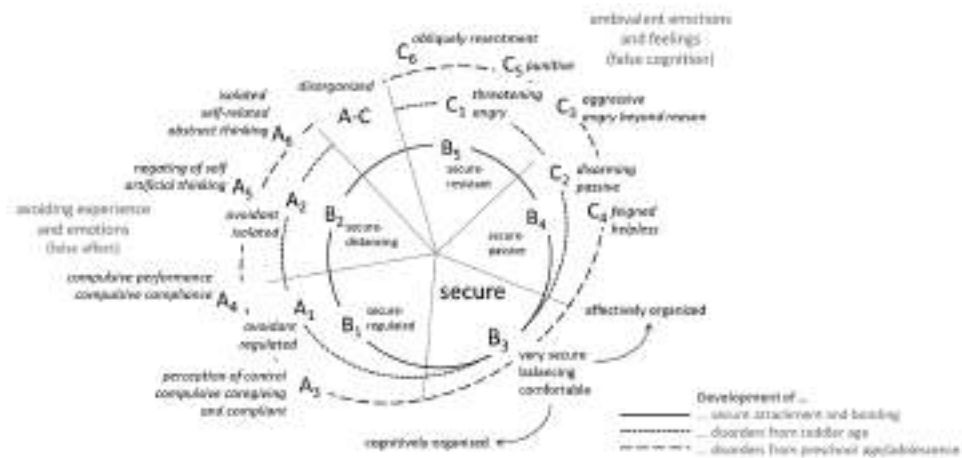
ambivalent emotions and feelings (false cognition)

$C_6$ obliquely resentment

$C_5$ punitive

disorganized

$C_1$ threatening angry

$C_3$ aggressive angry beyond reason

isolated self-related abstract thinking $A_6$

A-C

$B_5$ secure-reticent

$C_2$ disarming passive

negating of self artificial thinking $A_5$

$A_2$

$B_2$ secure-distancing

$B_4$ secure-passive

$C_4$ feigned helpless

avoiding experience and emotions (false affect)

avoidant isolated

compulsive performance compulsive compliance $A_4$

secure

$A_1$

$B_1$ secure-regulated

affectively organized

avoidant regulated

$B_3$

very secure balancing comfortable

perception of control compulsive caregiving and compliant

$A_3$

cognitively organized

Development of ...
... secure attachment and bonding
... disorders from toddler age
... disorders from preschool age/adolescence